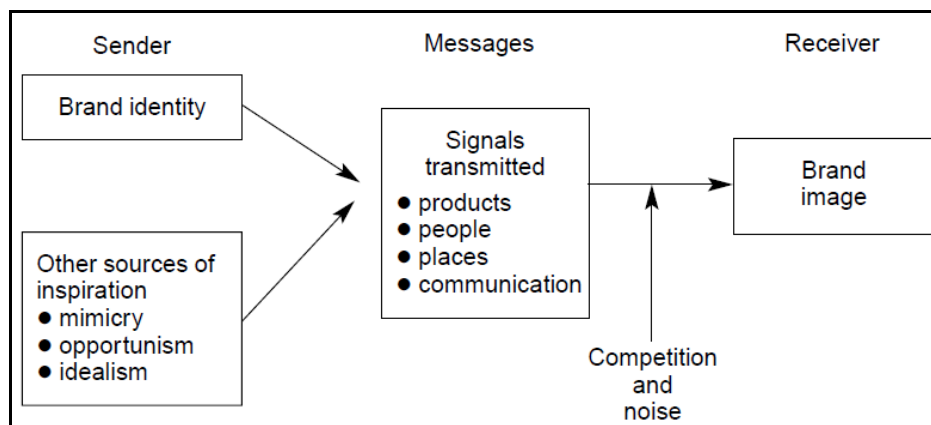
Sender

Brand identity

Other sources of inspiration
● mimicry
● opportunism
● idealism

Messages

Signals transmitted
● products
● people
● places
● communication

Competition and noise

Receiver

Brand image